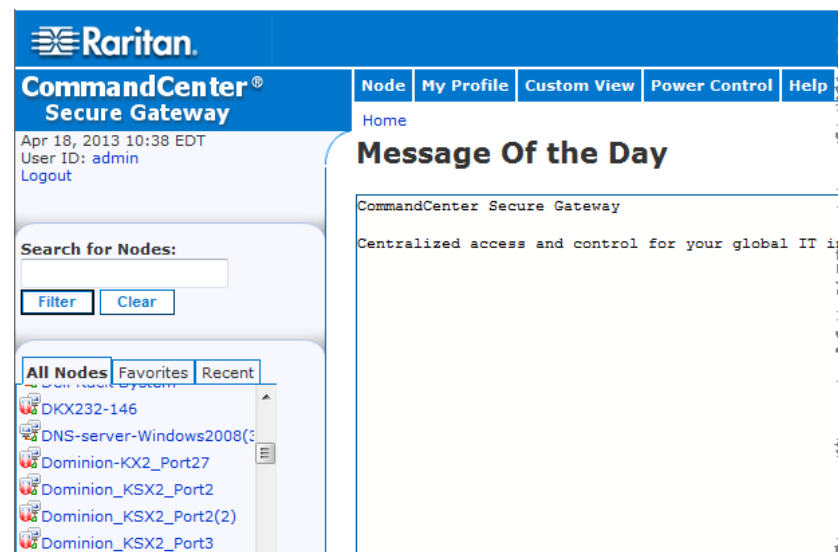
Raritan.

CommandCenter®
Secure Gateway

Apr 18, 2013 10:38 EDT
User ID: admin
Logout

Search for Nodes:

Filter Clear

All Nodes Favorites Recent

DKX232-146
DNS-server-Windows2008(3
Dominion-KX2_Port27
Dominion_KSX2_Port2
Dominion_KSX2_Port2(2)
Dominion_KSX2_Port3

Node My Profile Custom View Power Control Help

Home

Message Of the Day

CommandCenter Secure Gateway

Centralized access and control for your global IT i